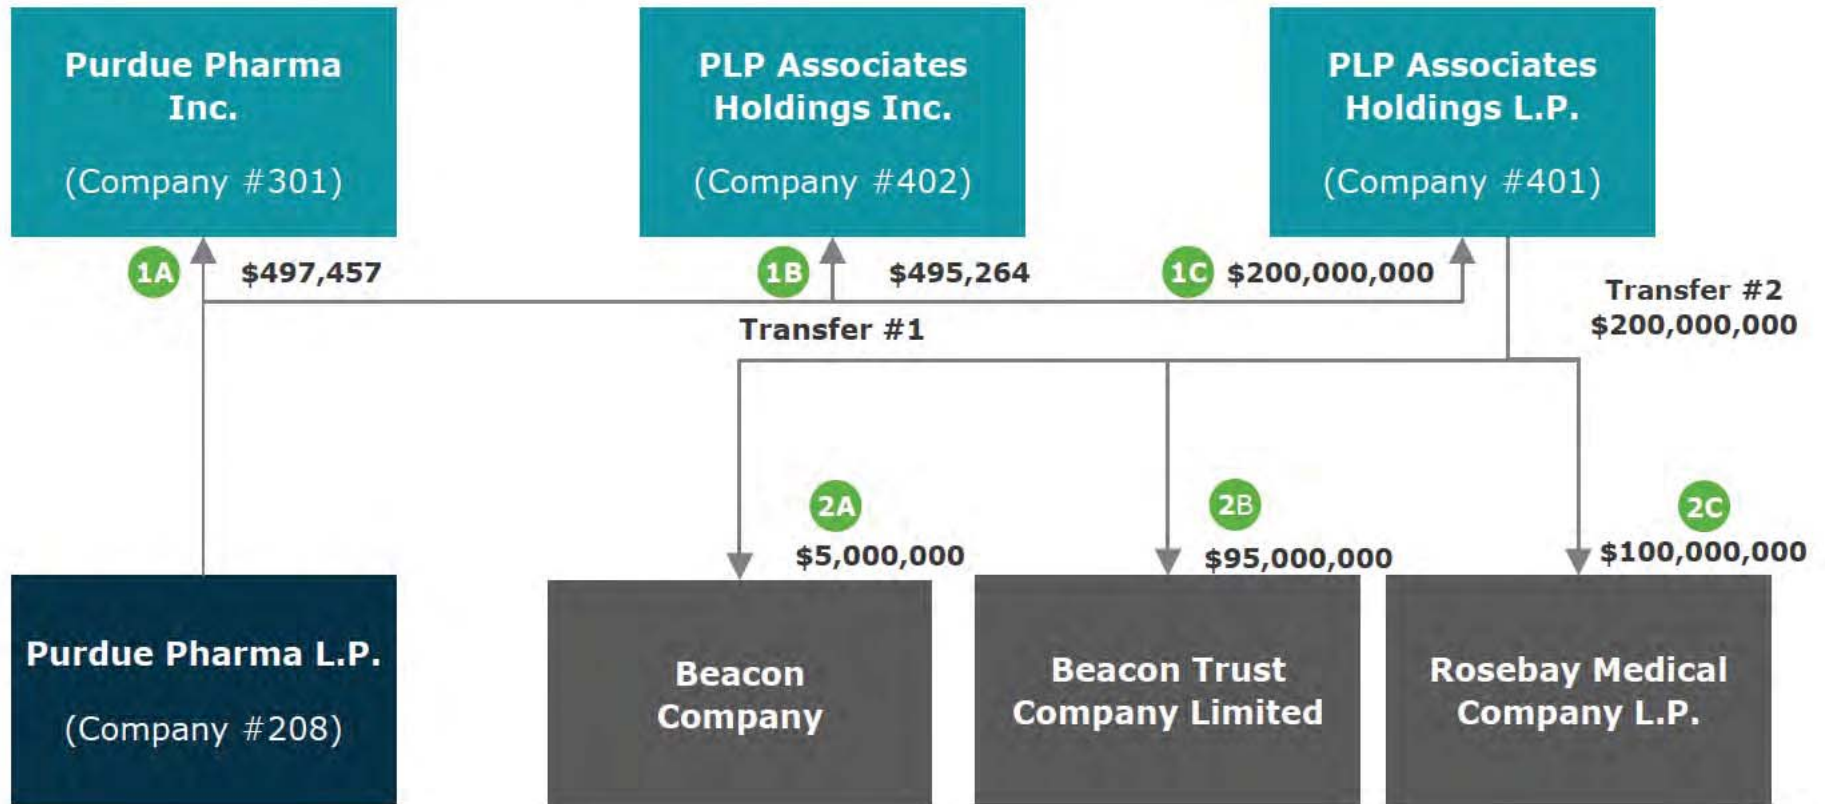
Purdue Pharma Inc.

(Company #301)

PLP Associates Holdings Inc.

(Company #402)

PLP Associates Holdings L.P.

(Company #401)

1A $497,457

1B $495,264

1C $200,000,000

Transfer #1

Transfer #2 $200,000,000

2A $5,000,000

2B $95,000,000

2C $100,000,000

Purdue Pharma L.P.

(Company #208)

Beacon Company

Beacon Trust Company Limited

Rosebay Medical Company L.P.